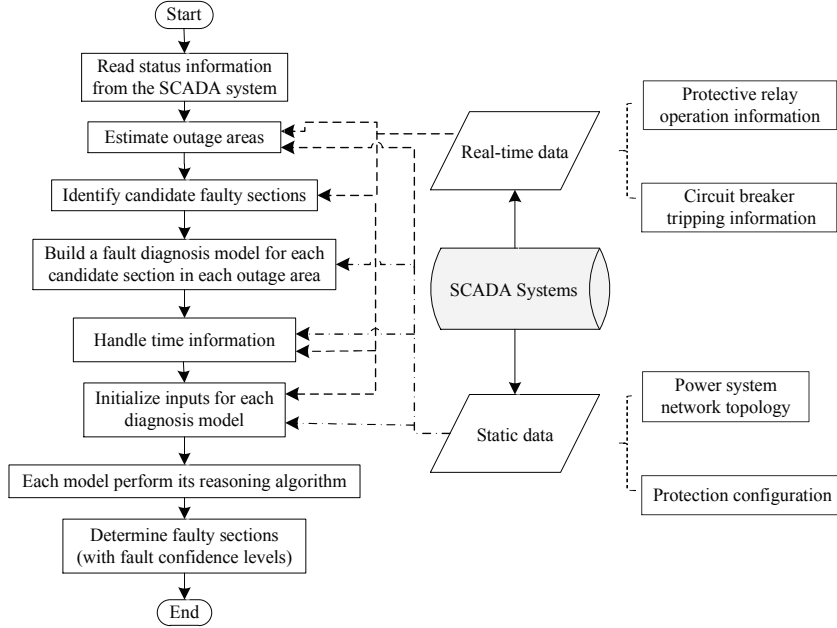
Start

Read status information from the SCADA system

Estimate outage areas

Identify candidate faulty sections

Build a fault diagnosis model for each candidate section in each outage area

Handle time information

Initialize inputs for each diagnosis model

Each model perform its reasoning algorithm

Determine faulty sections (with fault confidence levels)

End

Real-time data

Protective relay operation information

Circuit breaker tripping information

SCADA Systems

Static data

Power system network topology

Protection configuration